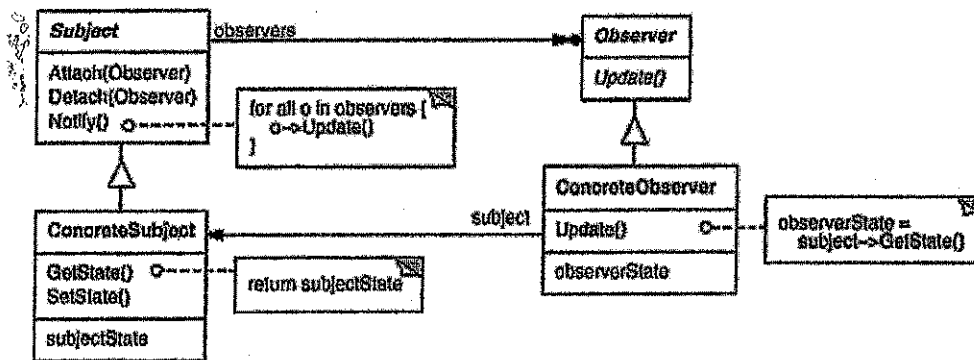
Subject

Attach(Observer)
Detach(Observer)
Notify()

observers

Observer

Update()

for all o in observers {
o->Update()
}

ConcreteObserver

Update()

observerState

subject

observerState =
subject->GetState()

ConcreteSubject

GetState()
SetState()

subjectState

return subjectState